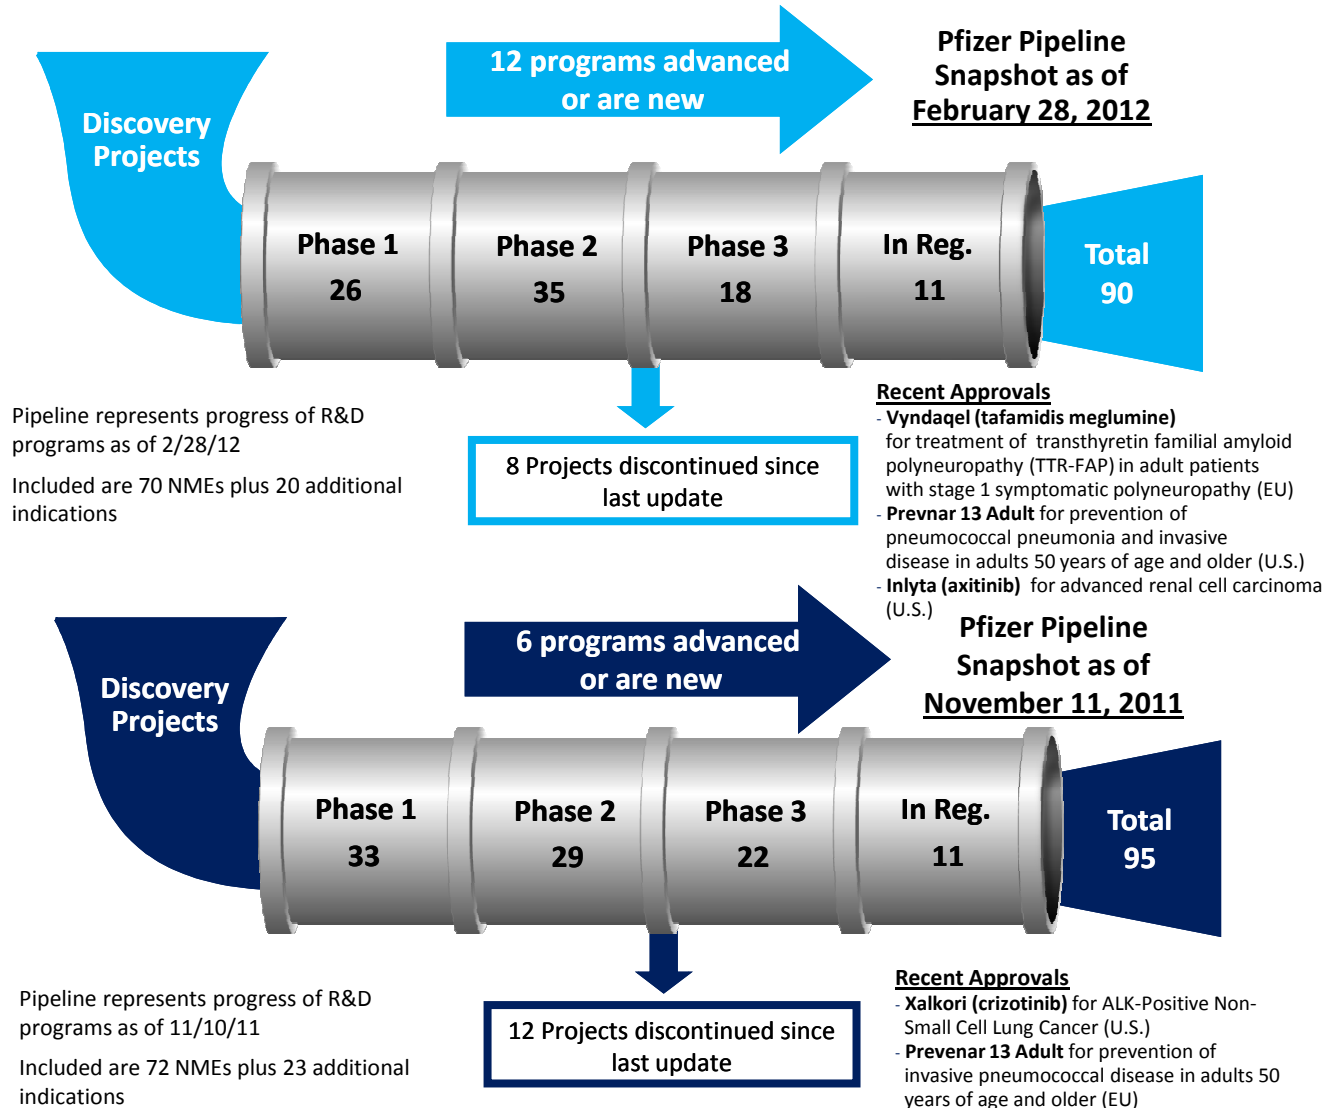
12 programs advanced or are new

Pfizer Pipeline Snapshot as of February 28, 2012

Discovery Projects

Phase 1
26

Phase 2
35

Phase 3
18

In Reg.
11

Total
90

Pipeline represents progress of R&D programs as of 2/28/12

Included are 70 NMEs plus 20 additional indications

8 Projects discontinued since last update

Recent Approvals
- Vyndaqel (tafamidis meglumine) for treatment of transthyretin familial amyloid polyneuropathy (TTR-FAP) in adult patients with stage 1 symptomatic polyneuropathy (EU)
- Prevnar 13 Adult for prevention of pneumococcal pneumonia and invasive disease in adults 50 years of age and older (U.S.)
- Inlyta (axitinib) for advanced renal cell carcinoma (U.S.)

6 programs advanced or are new

Pfizer Pipeline Snapshot as of November 11, 2011

Discovery Projects

Phase 1
33

Phase 2
29

Phase 3
22

In Reg.
11

Total
95

Pipeline represents progress of R&D programs as of 11/10/11

Included are 72 NMEs plus 23 additional indications

12 Projects discontinued since last update

Recent Approvals
- Xalkori (crizotinib) for ALK-Positive Non-Small Cell Lung Cancer (U.S.)
- Prevenar 13 Adult for prevention of invasive pneumococcal disease in adults 50 years of age and older (EU)